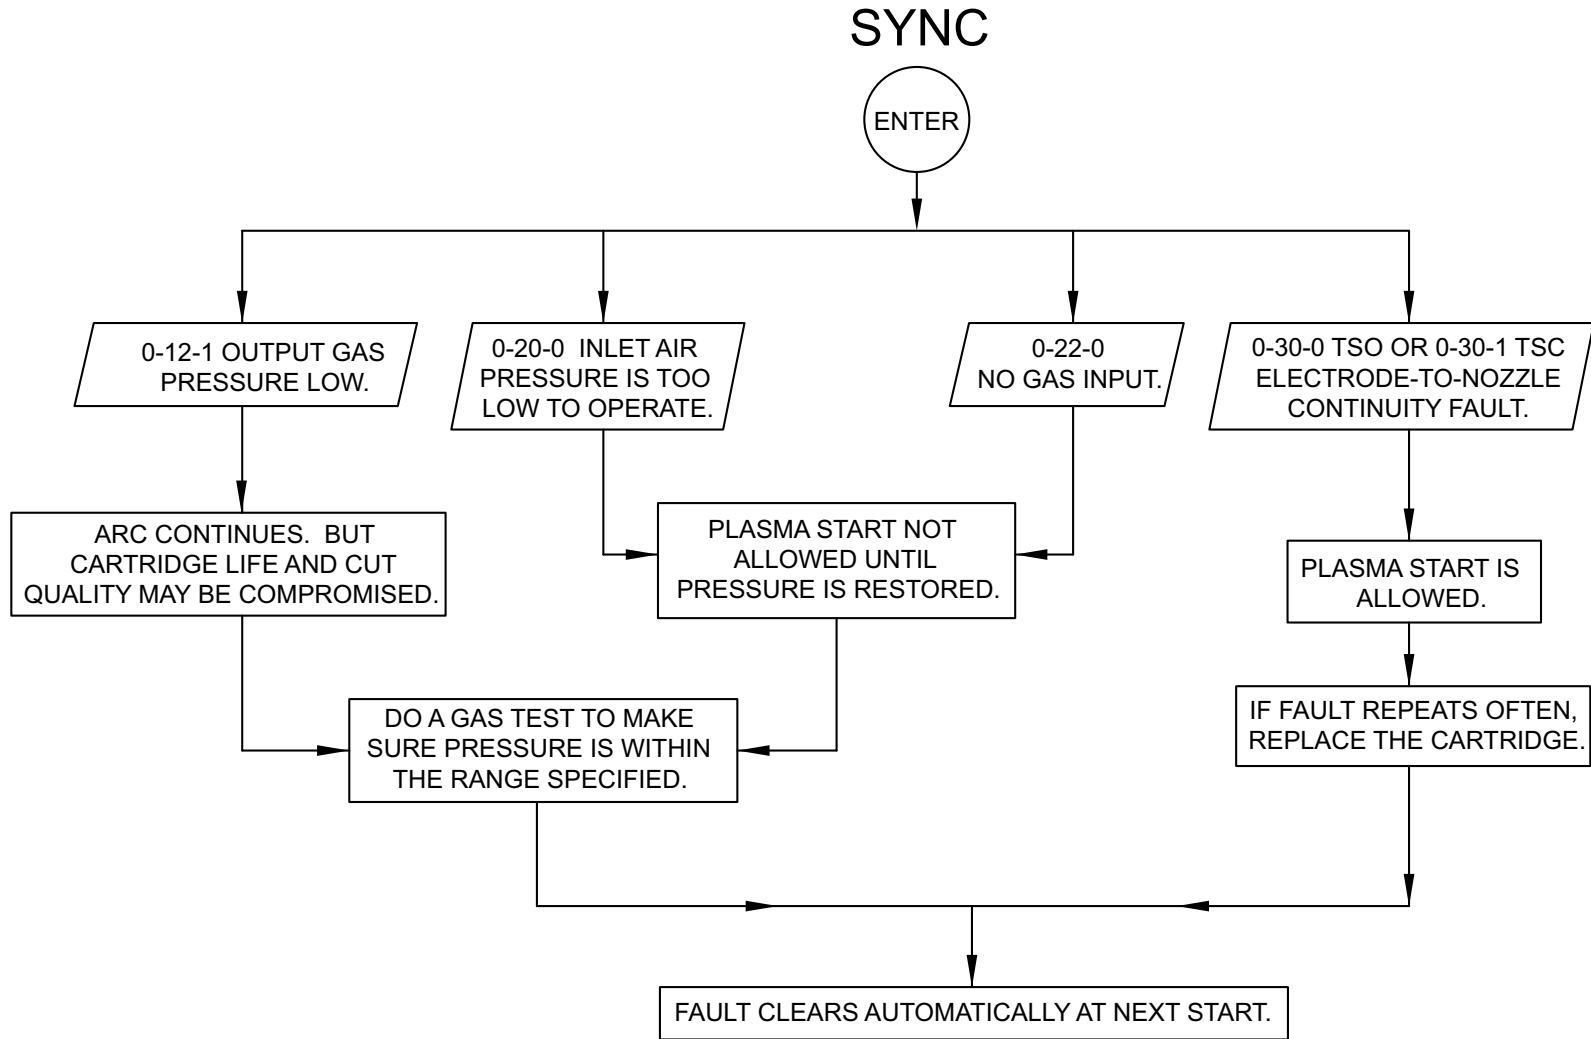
SYNC

ENTER

0-12-1 OUTPUT GAS PRESSURE LOW.

0-20-0 INLET AIR PRESSURE IS TOO LOW TO OPERATE.

0-22-0 NO GAS INPUT.

0-30-0 TSO OR 0-30-1 TSC ELECTRODE-TO-NOZZLE CONTINUITY FAULT.

ARC CONTINUES. BUT CARTRIDGE LIFE AND CUT QUALITY MAY BE COMPROMISED.

PLASMA START NOT ALLOWED UNTIL PRESSURE IS RESTORED.

PLASMA START IS ALLOWED.

IF FAULT REPEATS OFTEN, REPLACE THE CARTRIDGE.

DO A GAS TEST TO MAKE SURE PRESSURE IS WITHIN THE RANGE SPECIFIED.

FAULT CLEARS AUTOMATICALLY AT NEXT START.